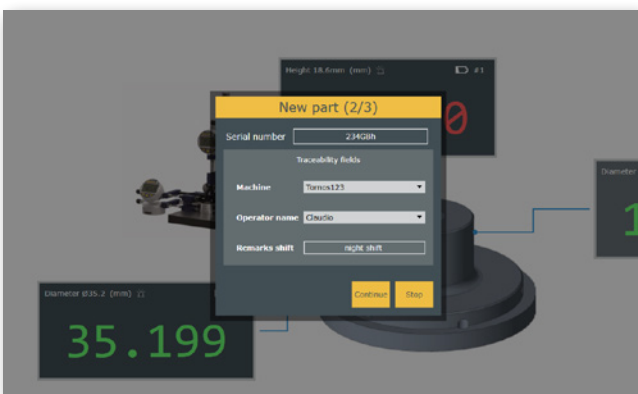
Height 18.6mm (mm)

#1

0

New part (2/3)

Serial number 234G8h

Traceability fields

Machine Tornos123

Operator name Claudio

Remarks shift night shift

Continue Stop

Diameter

1

Diameter Ø35.2 (mm)

35.199